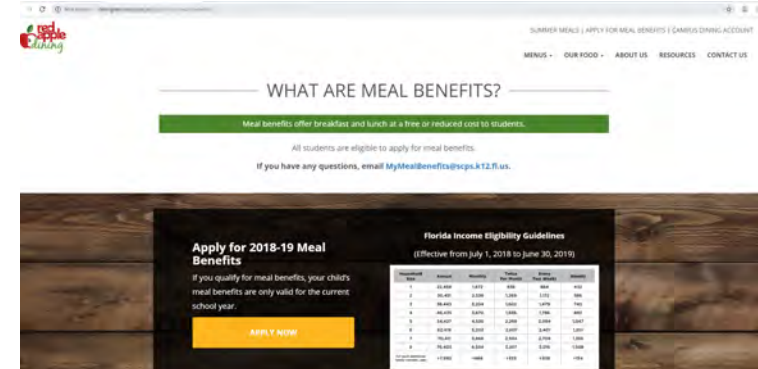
red apple dining

SUMMER MEALS | APPLY FOR MEAL BENEFITS | CAMPUS DINING ACCOUNT

MENUS ▾ OUR FOOD ▾ ABOUT US RESOURCES CONTACT US

WHAT ARE MEAL BENEFITS?

Meal benefits offer breakfast and lunch at a free or reduced cost to students.

All students are eligible to apply for meal benefits.

If you have any questions, email MyMealBenefits@scps.k12.fl.us.

Apply for 2018-19 Meal Benefits

If you qualify for meal benefits, your child's meal benefits are only valid for the current school year.

APPLY NOW

Florida Income Eligibility Guidelines

(Effective from July 1, 2018 to June 30, 2019)

| Household Size | Annual | Monthly | Twice Per Month | Every Two Weeks | Weekly |
|---|---|---|---|---|---|
| 1 | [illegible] | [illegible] | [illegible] | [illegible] | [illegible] |
| 2 | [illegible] | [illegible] | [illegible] | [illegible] | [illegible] |
| 3 | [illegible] | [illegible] | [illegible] | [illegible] | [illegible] |
| 4 | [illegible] | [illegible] | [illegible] | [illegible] | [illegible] |
| 5 | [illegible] | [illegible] | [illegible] | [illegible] | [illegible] |
| 6 | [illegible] | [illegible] | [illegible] | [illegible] | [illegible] |
| 7 | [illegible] | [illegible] | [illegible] | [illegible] | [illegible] |
| 8 | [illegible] | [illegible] | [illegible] | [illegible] | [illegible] |
| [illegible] | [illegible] | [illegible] | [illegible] | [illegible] | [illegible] |